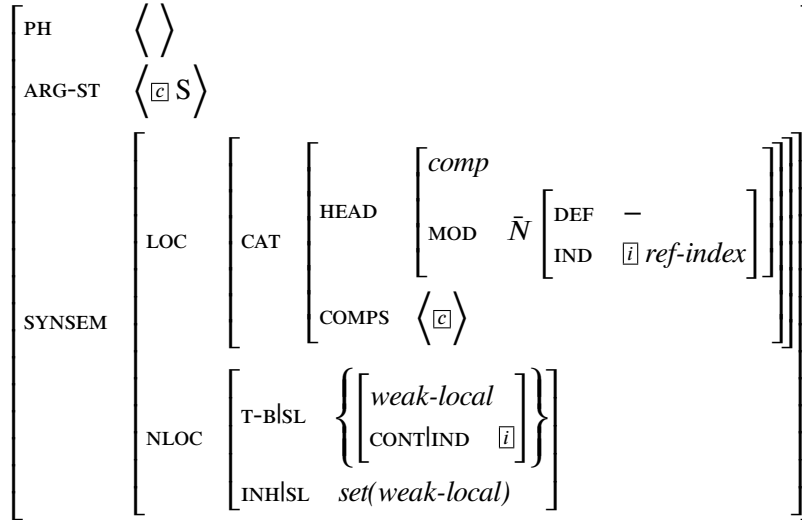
PH $\langle \rangle$
ARG-ST $\langle \boxed{c}\, S \rangle$
SYNSEM
LOC
CAT
HEAD
comp
MOD $\bar{N}$ DEF $-$
IND $\boxed{i}$ ref-index
COMPS $\langle \boxed{c} \rangle$
NLOC
T-B|SL $\left\{ \begin{bmatrix} weak\text{-}local \\ \text{CONT|IND} \quad \boxed{i} \end{bmatrix} \right\}$
INH|SL set(weak-local)